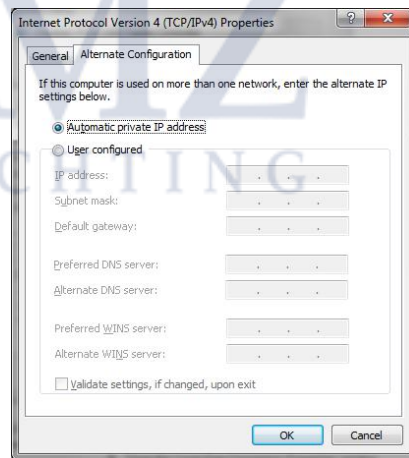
Internet Protocol Version 4 (TCP/IPv4) Properties

?

General | Alternate Configuration

If this computer is used on more than one network, enter the alternate IP settings below.

Automatic private IP address

User configured

IP address:

Subnet mask:

Default gateway:

Preferred DNS server:

Alternate DNS server:

Preferred WINS server:

Alternate WINS server:

Validate settings, if changed, upon exit

OK

Cancel

MZ
CTING